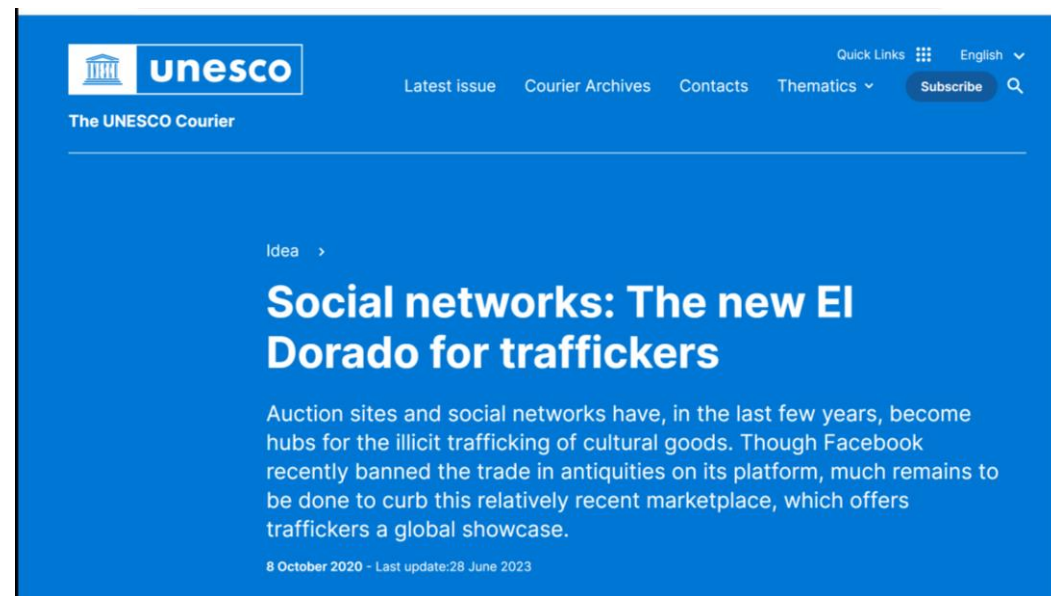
unesco

The UNESCO Courier

Quick Links English

Latest issue Courier Archives Contacts Thematics Subscribe

Idea >

Social networks: The new El Dorado for traffickers

Auction sites and social networks have, in the last few years, become hubs for the illicit trafficking of cultural goods. Though Facebook recently banned the trade in antiquities on its platform, much remains to be done to curb this relatively recent marketplace, which offers traffickers a global showcase.

8 October 2020 - Last update:28 June 2023